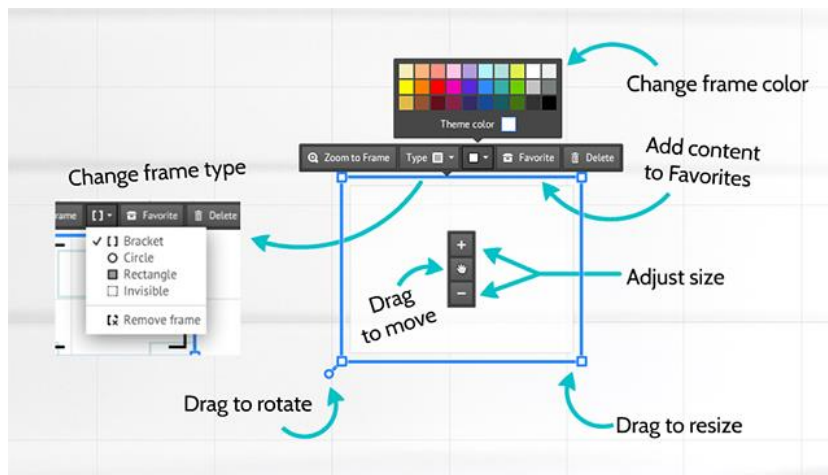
Change frame color

Theme color

Zoom to Frame
Type
Favorite
Delete

Add content to Favorites

Change frame type

rame
Favorite
Delete

✓ [ ] Bracket
Circle
Rectangle
Invisible
Remove frame

+
–

Drag to move

Adjust size

Drag to rotate

Drag to resize